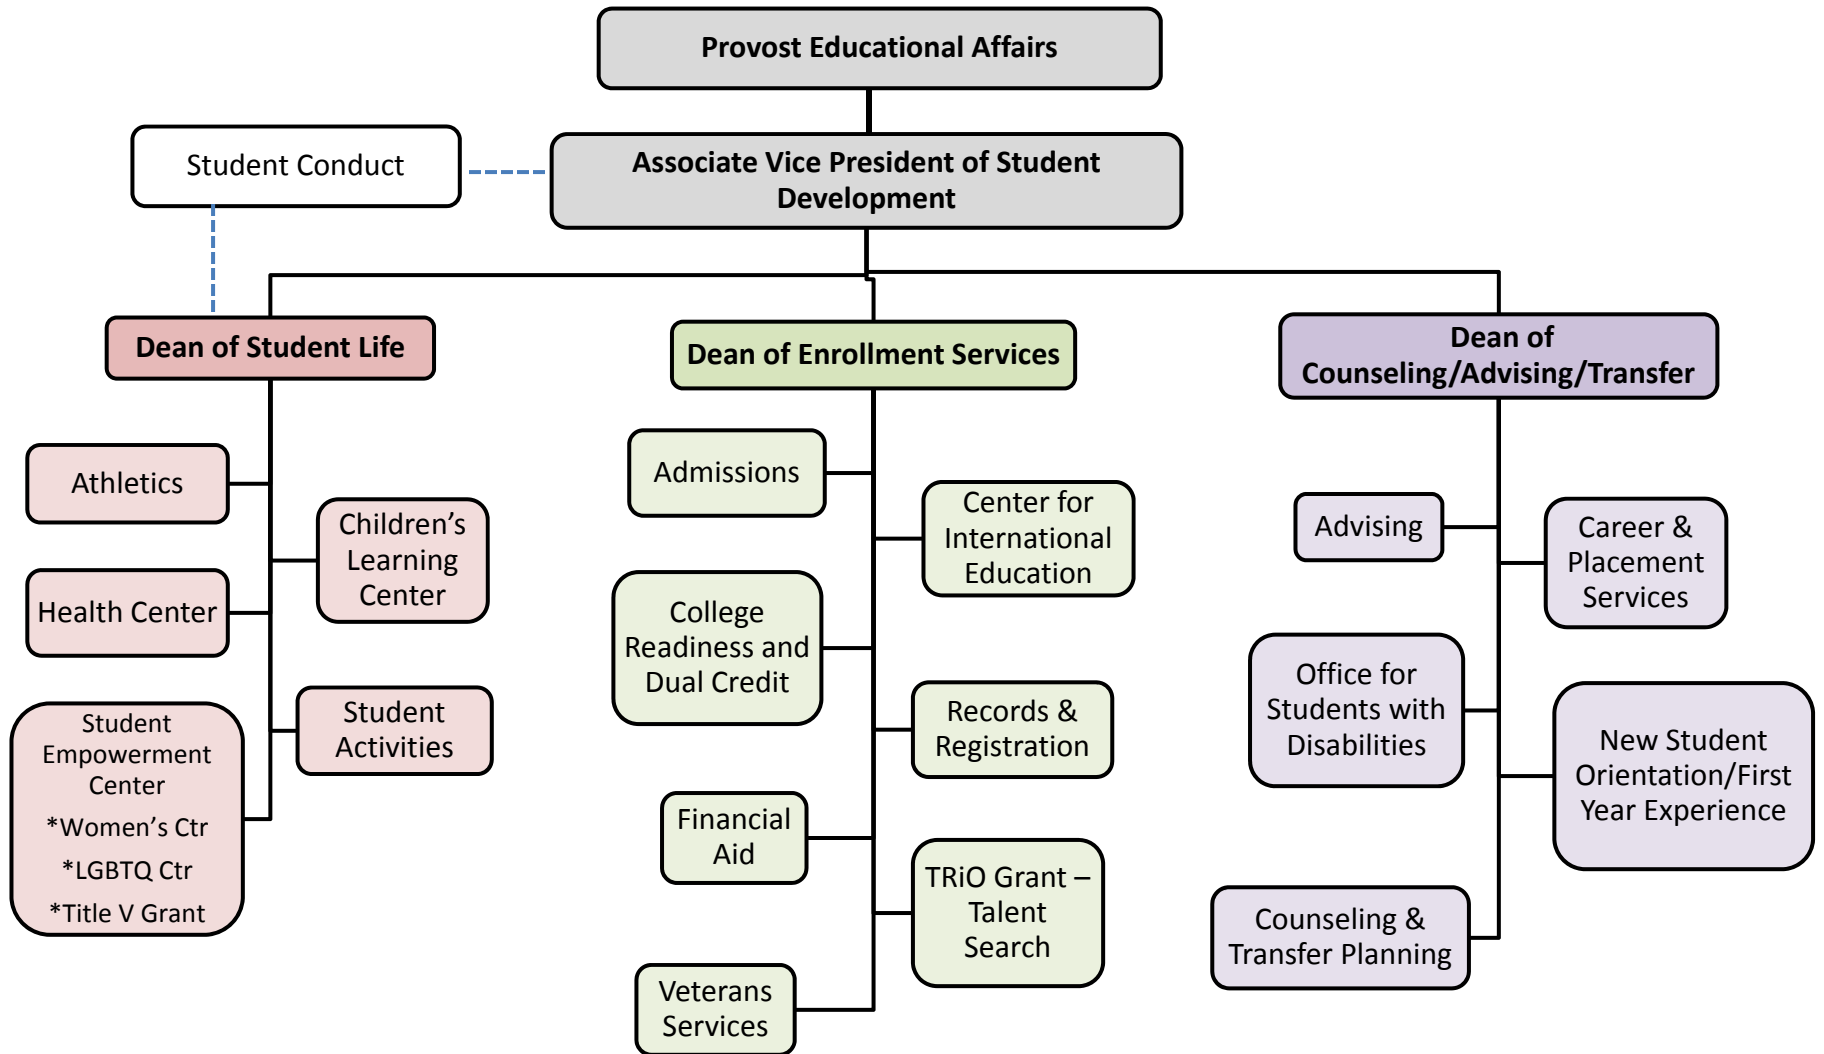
Provost Educational Affairs

Student Conduct

Associate Vice President of Student Development

Dean of Student Life

Athletics

Children's Learning Center

Health Center

Student Empowerment Center
*Women's Ctr
*LGBTQ Ctr
*Title V Grant

Student Activities

Dean of Enrollment Services

Admissions

Center for International Education

College Readiness and Dual Credit

Records & Registration

Financial Aid

TRiO Grant – Talent Search

Veterans Services

Dean of Counseling/Advising/Transfer

Advising

Career & Placement Services

Office for Students with Disabilities

New Student Orientation/First Year Experience

Counseling & Transfer Planning